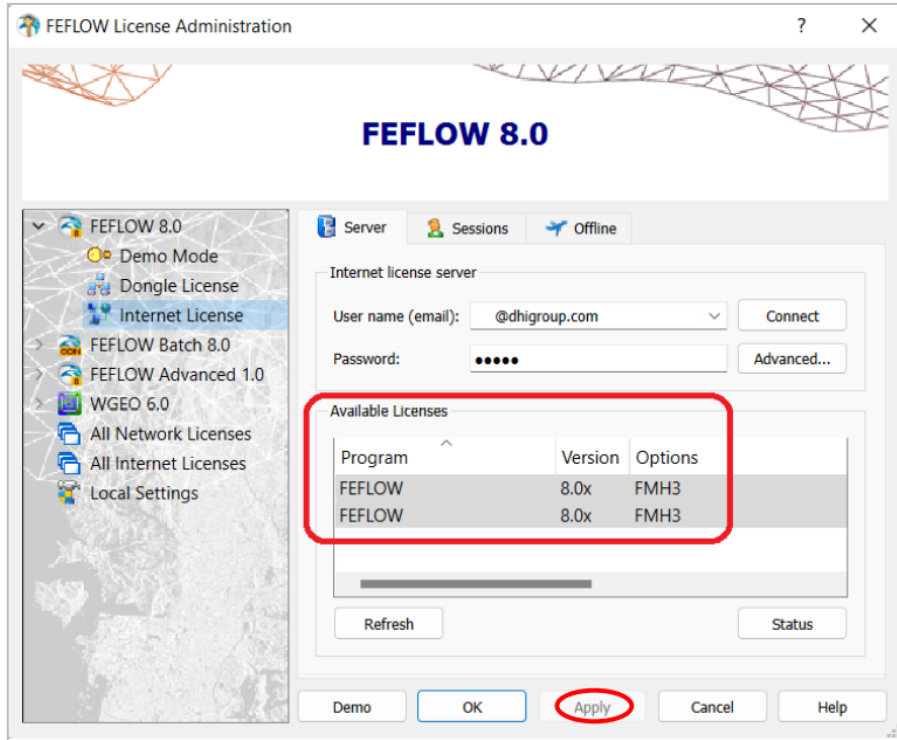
FEFLOW License Administration
?
×

FEFLOW 8.0

FEFLOW 8.0
Demo Mode
Dongle License
Internet License
FEFLOW Batch 8.0
FEFLOW Advanced 1.0
WGEO 6.0
All Network Licenses
All Internet Licenses
Local Settings

Server
Sessions
Offline

Internet license server
User name (email): @dhigroup.com
Connect
Password: •••••
Advanced...

Available Licenses

| Program | Version | Options |
|---|---|---|
| FEFLOW | 8.0x | FMH3 |
| FEFLOW | 8.0x | FMH3 |

Refresh
Status

Demo
OK
Apply
Cancel
Help